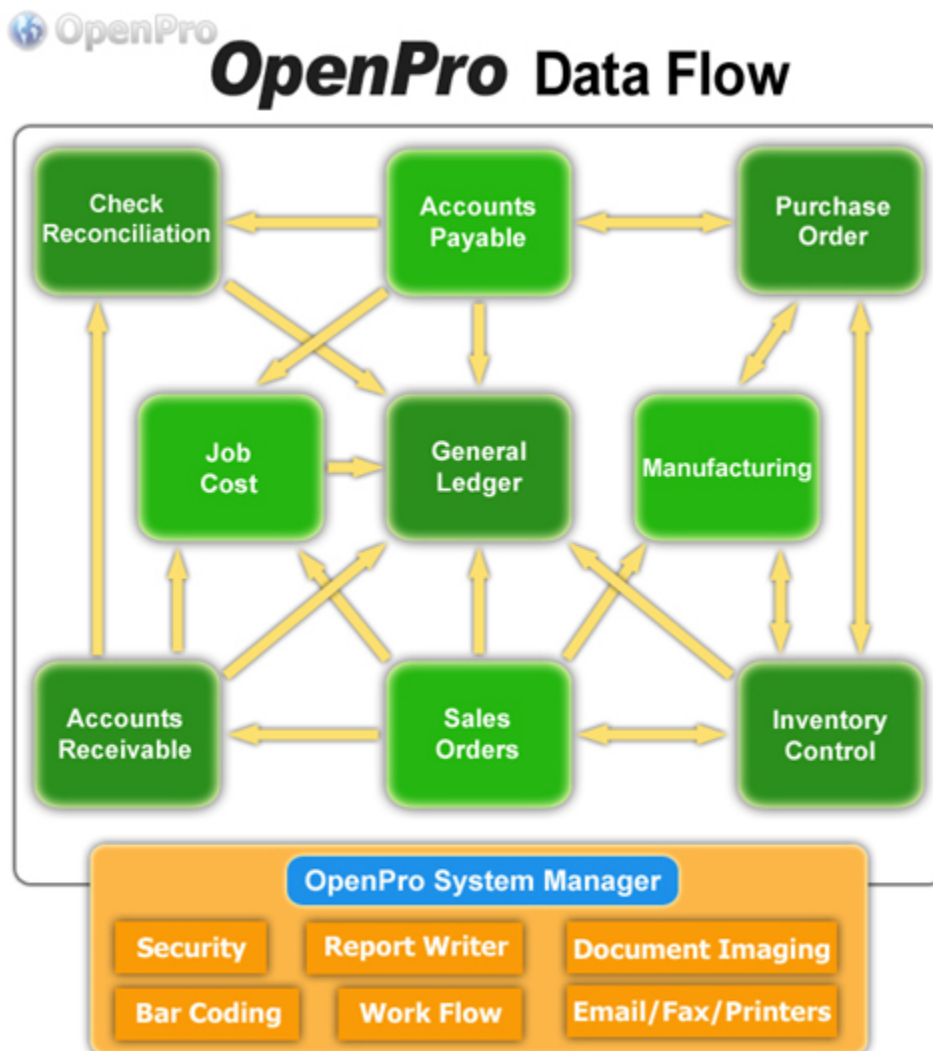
OpenPro

OpenPro Data Flow

Check Reconciliation

Accounts Payable

Purchase Order

Job Cost

General Ledger

Manufacturing

Accounts Receivable

Sales Orders

Inventory Control

OpenPro System Manager

Security

Report Writer

Document Imaging

Bar Coding

Work Flow

Email/Fax/Printers